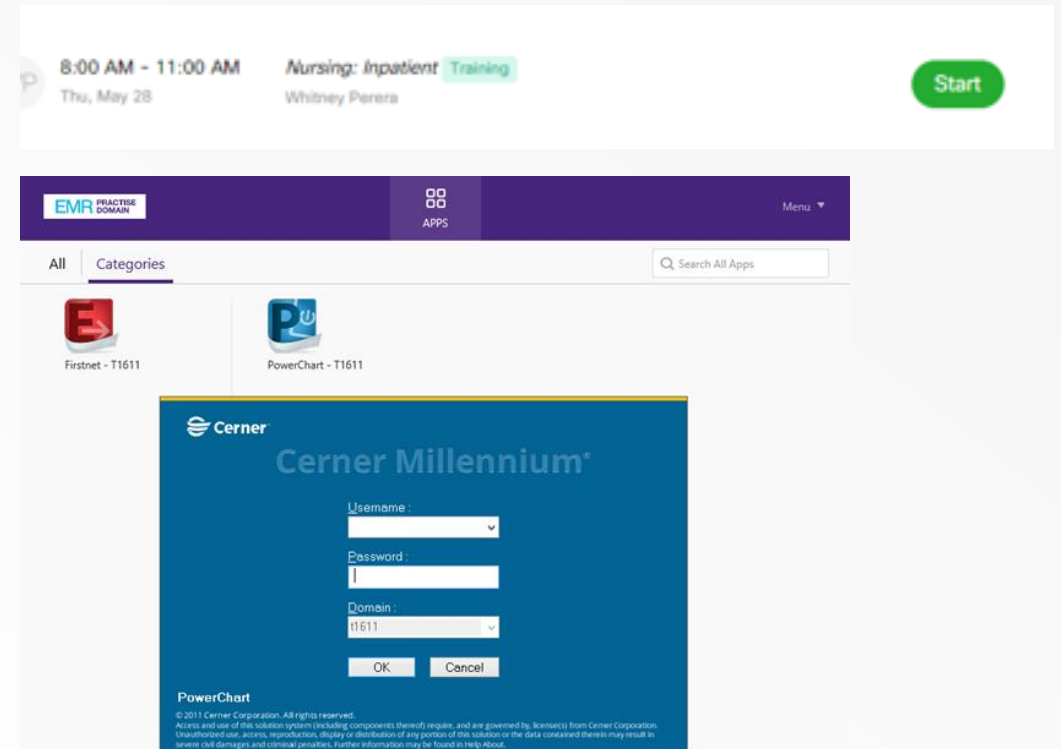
P 8:00 AM - 11:00 AM
Thu, May 28

Nursing: Inpatient Training
Whitney Perera

Start

EMR PRACTISE DOMAIN

APPS

Menu ▼

All Categories

Search All Apps

Firstnet - T1611

PowerChart - T1611

Cerner

Cerner Millennium®

Username :

Password :

Domain :
t1611

OK Cancel

PowerChart

© 2011 Cerner Corporation. All rights reserved.
Access and use of this solution system (including components thereof) require, and are governed by, license(s) from Cerner Corporation. Unauthorized use, access, reproduction, display or distribution of any portion of this solution or the data contained therein may result in severe civil damages and criminal penalties. Further information may be found in Help About.